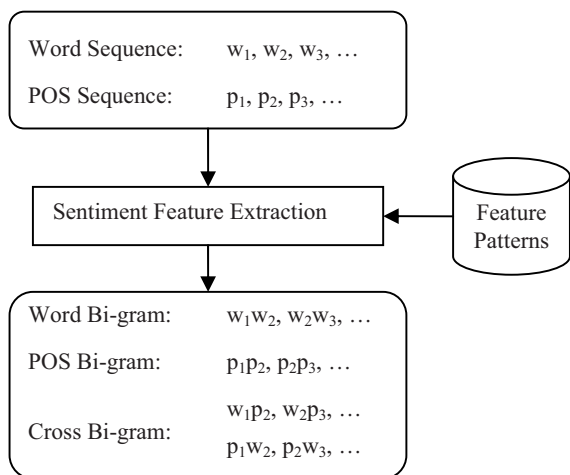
Word Sequence: $w_1, w_2, w_3, \ldots$

POS Sequence: $p_1, p_2, p_3, \ldots$

Sentiment Feature Extraction

Feature Patterns

Word Bi-gram: $w_1w_2, w_2w_3, \ldots$

POS Bi-gram: $p_1p_2, p_2p_3, \ldots$

Cross Bi-gram: $w_1p_2, w_2p_3, \ldots$
$p_1w_2, p_2w_3, \ldots$